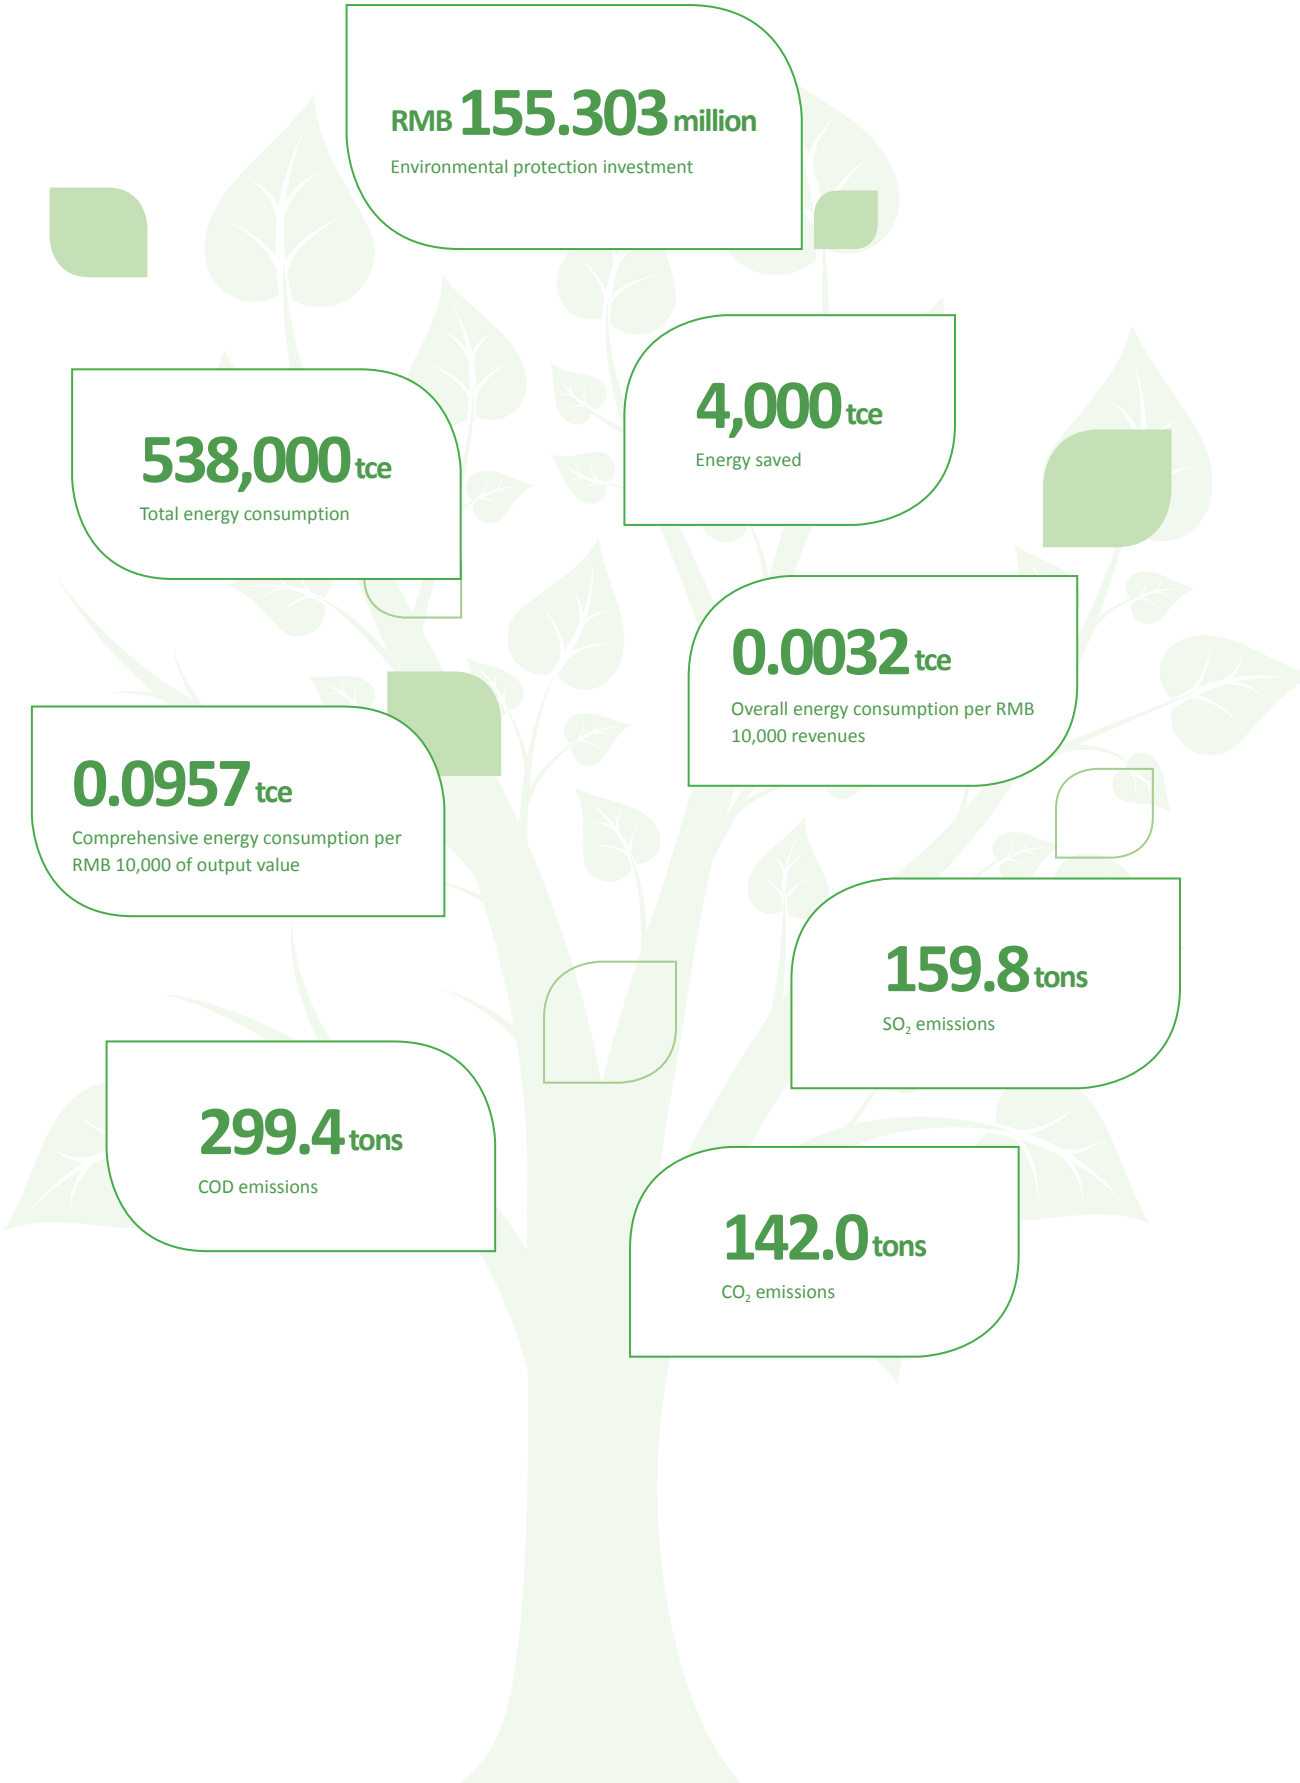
RMB 155.303 million
Environmental protection investment

538,000 tce
Total energy consumption

4,000 tce
Energy saved

0.0032 tce
Overall energy consumption per RMB 10,000 revenues

0.0957 tce
Comprehensive energy consumption per RMB 10,000 of output value

159.8 tons
$SO_2$ emissions

299.4 tons
COD emissions

142.0 tons
$CO_2$ emissions